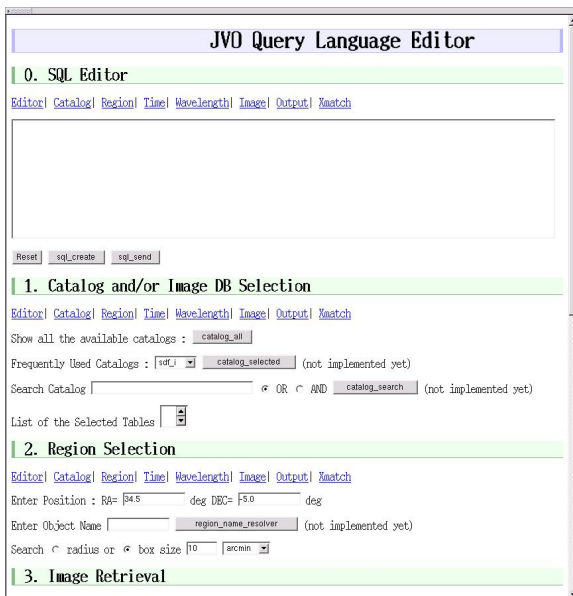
JVO Query Language Editor

0. SQL Editor

Editor| Catalog| Region| Time| Wavelength| Image| Output| Xmatch

Reset sql_create sql_send

1. Catalog and/or Image DB Selection

Editor| Catalog| Region| Time| Wavelength| Image| Output| Xmatch

Show all the available catalogs : catalog_all

Frequently Used Catalogs : sdf_i catalog_selected (not implemented yet)

Search Catalog OR AND catalog_search (not implemented yet)

List of the Selected Tables

2. Region Selection

Editor| Catalog| Region| Time| Wavelength| Image| Output| Xmatch

Enter Position : RA= 34.5 deg DEC= -5.0 deg

Enter Object Name region_name_resolver (not implemented yet)

Search radius or box size 10 arcmin

3. Image Retrieval